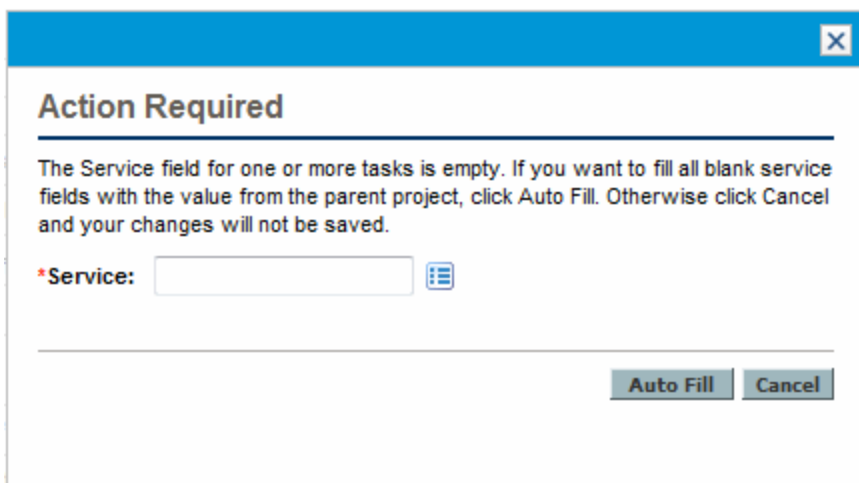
Action Required

The Service field for one or more tasks is empty. If you want to fill all blank service fields with the value from the parent project, click Auto Fill. Otherwise click Cancel and your changes will not be saved.

*Service:

Auto Fill Cancel